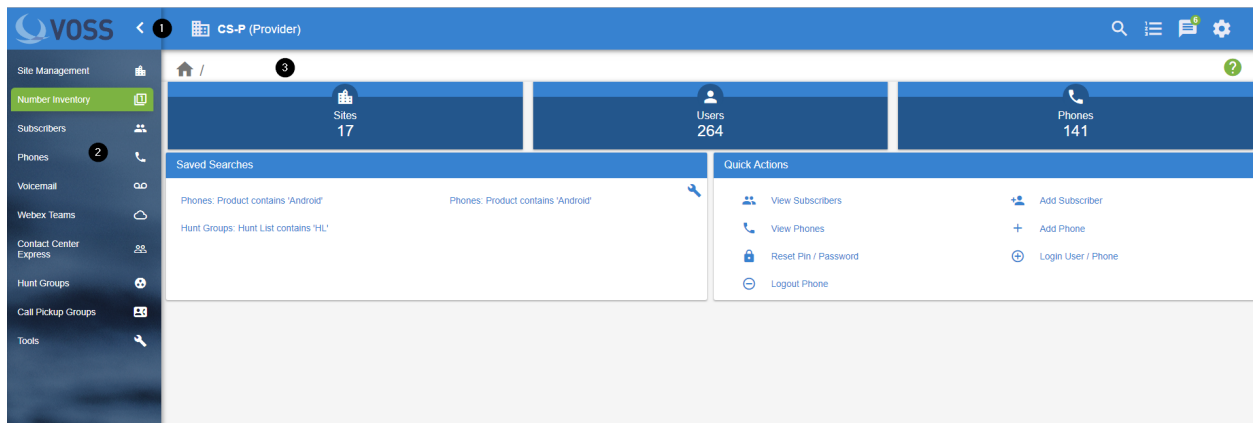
VOSS

1

CS-P (Provider)

6

Site Management

Number Inventory

Subscribers

2

Phones

Voicemail

Webex Teams

Contact Center Express

Hunt Groups

Call Pickup Groups

Tools

/

3

Sites
17

Users
264

Phones
141

Saved Searches

Phones: Product contains 'Android'

Phones: Product contains 'Android'

Hunt Groups: Hunt List contains 'HL'

Quick Actions

View Subscribers

Add Subscriber

View Phones

Add Phone

Reset Pin / Password

Login User / Phone

Logout Phone